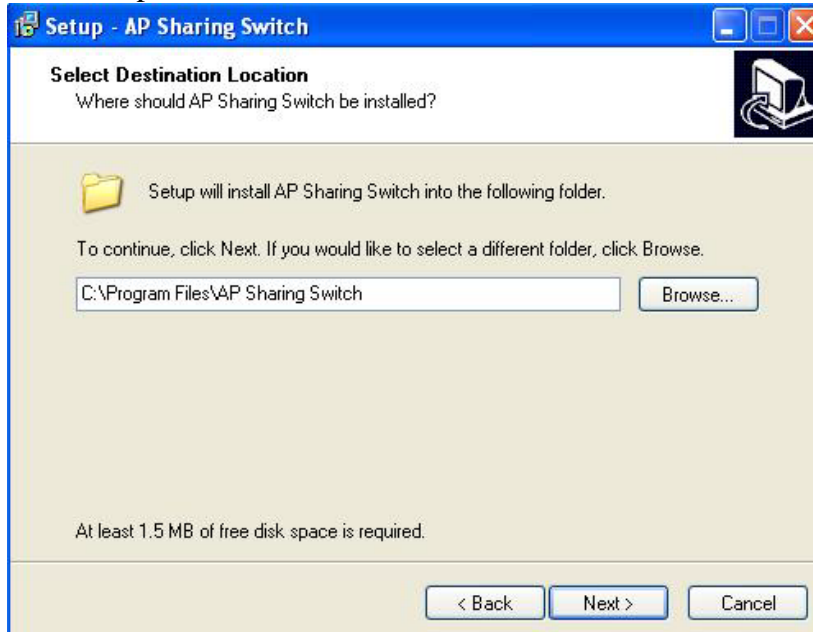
Setup - AP Sharing Switch

Select Destination Location
Where should AP Sharing Switch be installed?

Setup will install AP Sharing Switch into the following folder.

To continue, click Next. If you would like to select a different folder, click Browse.

C:\Program Files\AP Sharing Switch

Browse...

At least 1.5 MB of free disk space is required.

< Back
Next >
Cancel